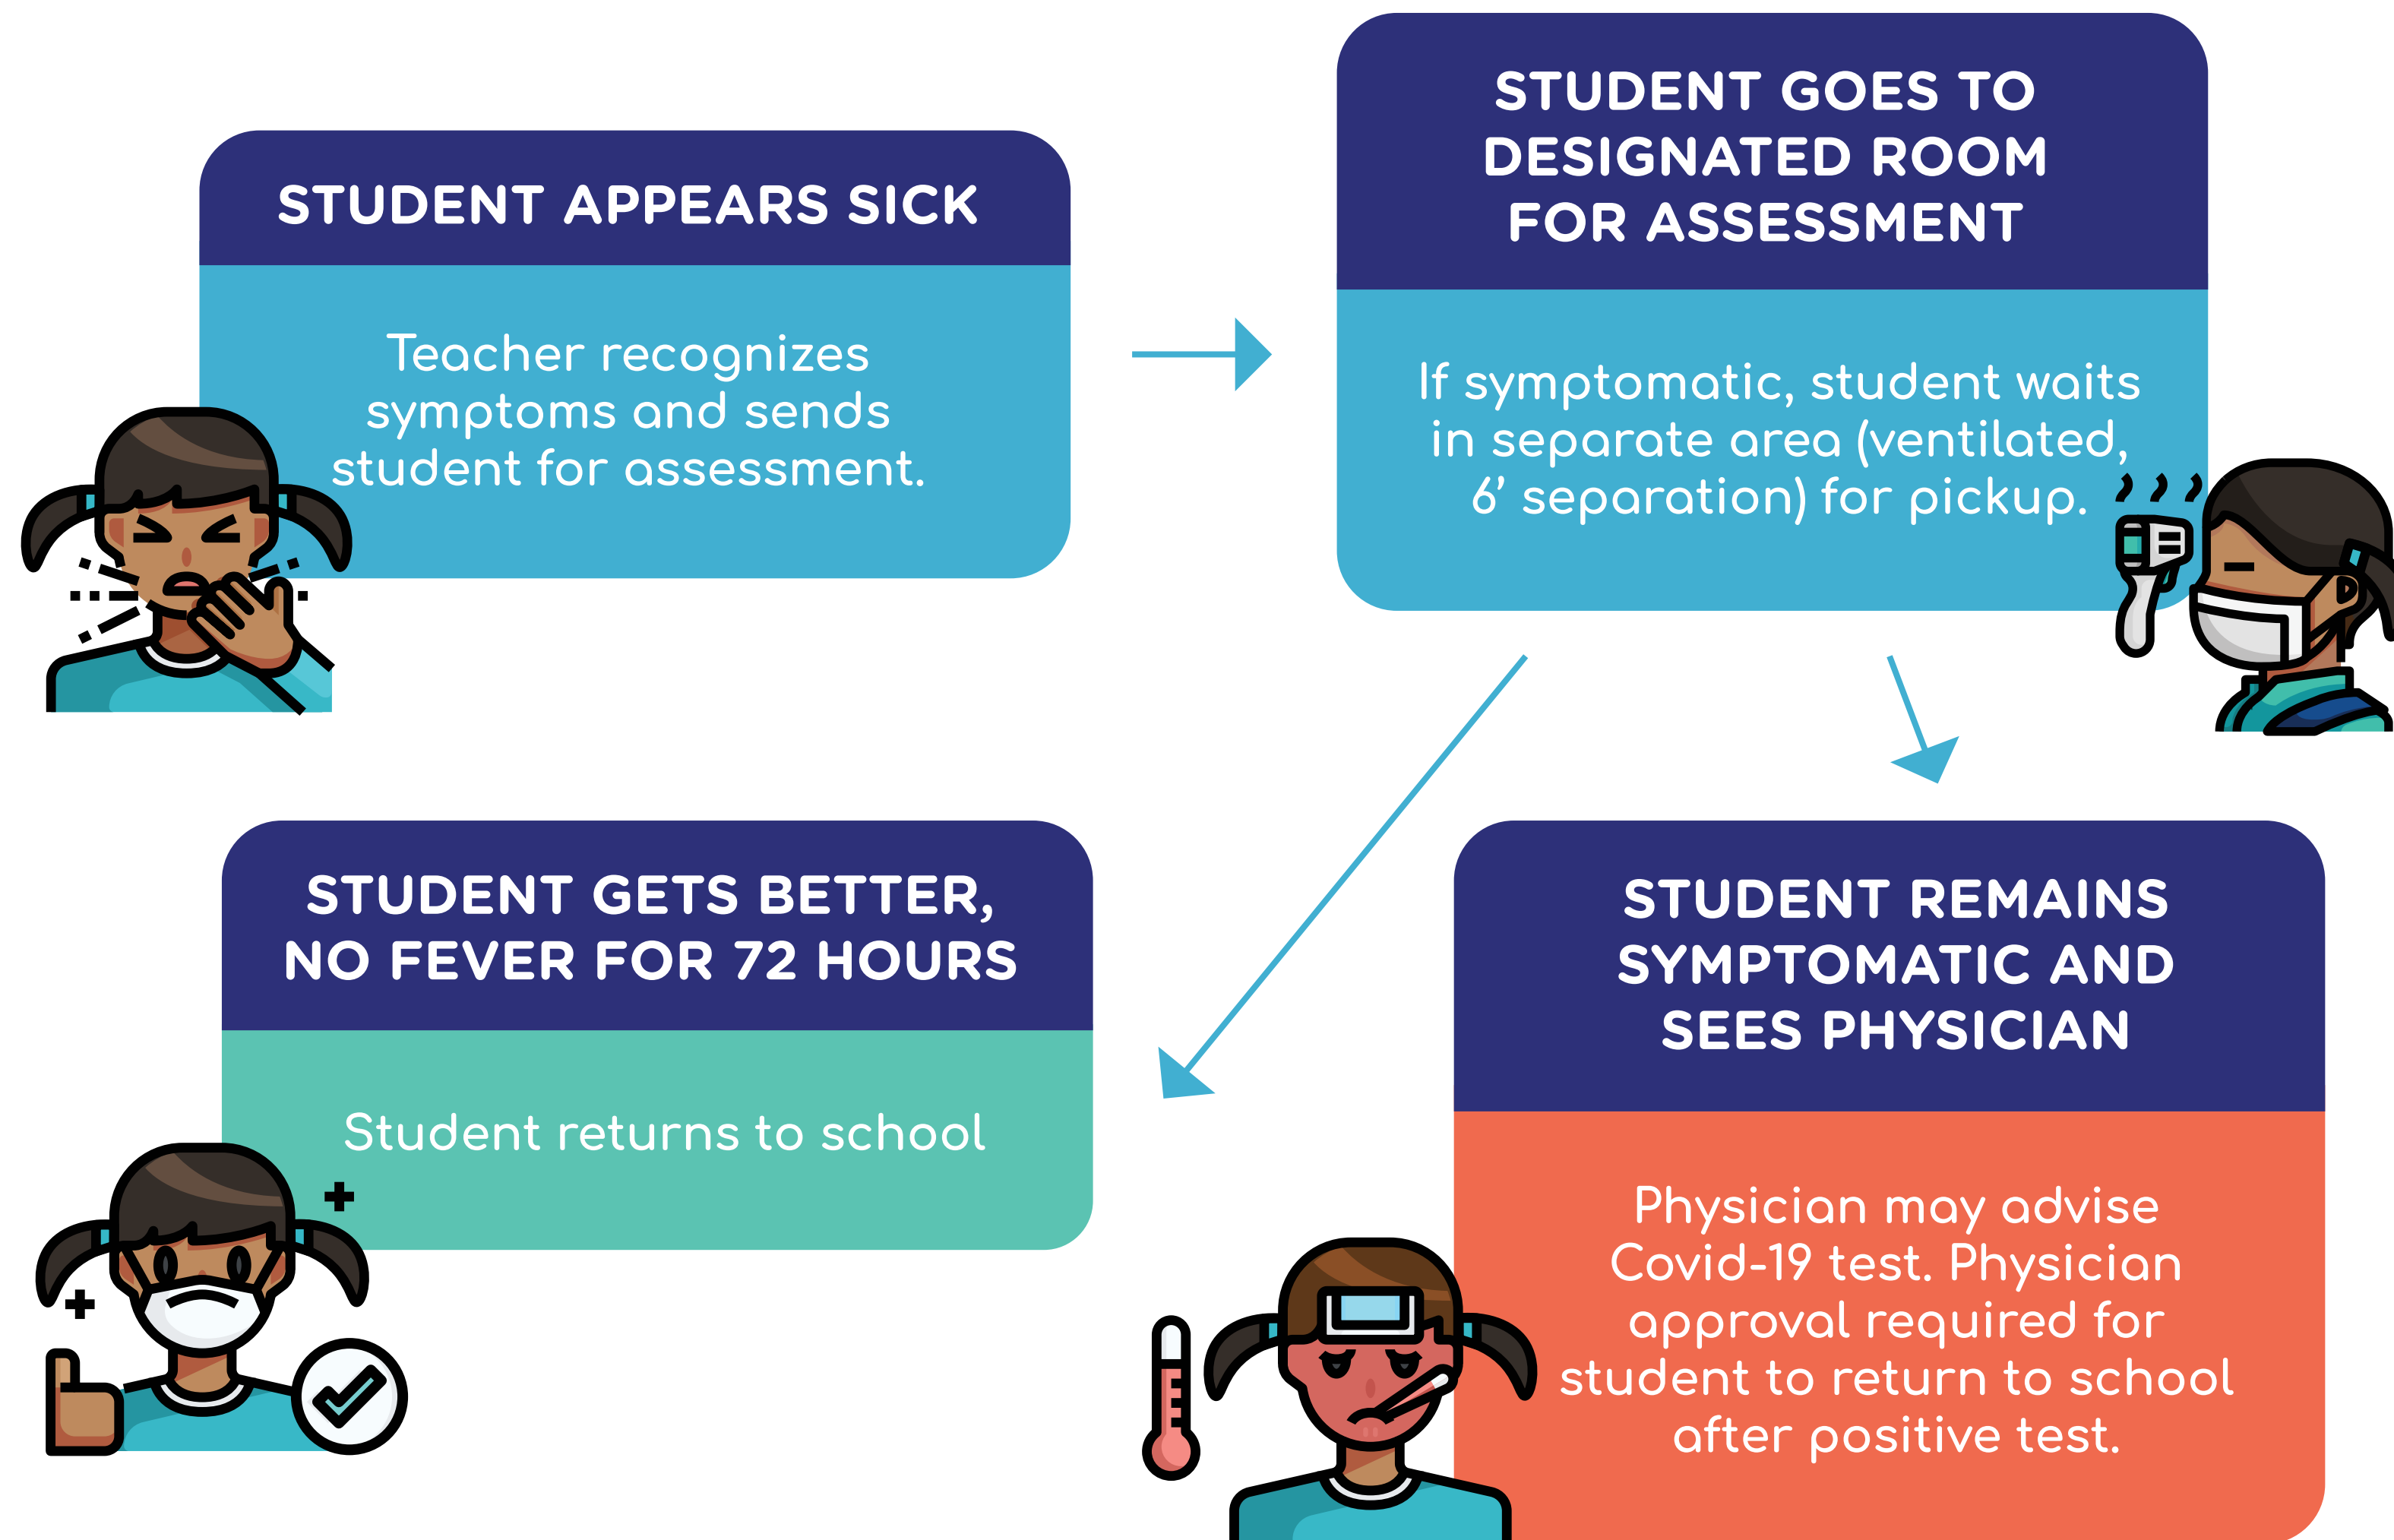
STUDENT APPEARS SICK

Teacher recognizes symptoms and sends student for assessment.

STUDENT GOES TO DESIGNATED ROOM FOR ASSESSMENT

If symptomatic, student waits in separate area (ventilated, 6’ separation) for pickup.

STUDENT GETS BETTER, NO FEVER FOR 72 HOURS

Student returns to school

STUDENT REMAINS SYMPTOMATIC AND SEES PHYSICIAN

Physician may advise Covid-19 test. Physician approval required for student to return to school after positive test.